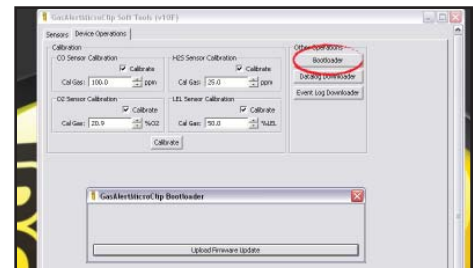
GasAlertMicroClip Soft Tools (v10F)

Sensors | Device Operations

Calibration

CO Sensor Calibration
Calibrate
Cal Gas: 100.0 ppm

H2S Sensor Calibration
Calibrate
Cal Gas: 25.0 ppm

O2 Sensor Calibration
Calibrate
Cal Gas: 20.9 %O2

LEL Sensor Calibration
Calibrate
Cal Gas: 50.0 %LEL

Calibrate

Other Operations
Bootloader
Datalog Downloader
Event Log Downloader

GasAlertMicroClip Bootloader

Upload Firmware Update